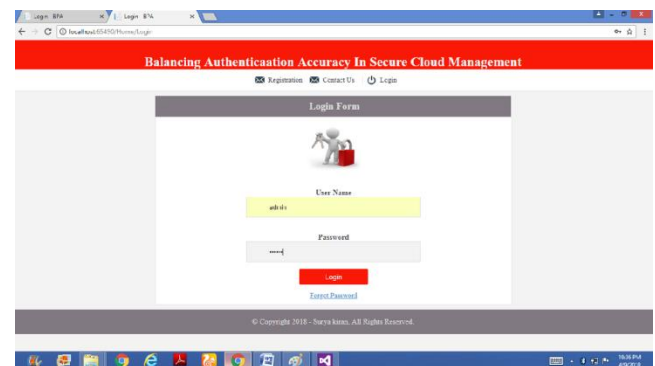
Login BFA ×
Login BFA ×
localhost:65490/Home/Login

Balancing Authenticaation Accuracy In Secure Cloud Management

Registration Contact Us Login

Login Form

User Name

ashvis

Password

•••••

Login

Forgot Password

© Copyright 2018 - Surya kiran. All Rights Reserved.

10:36 PM
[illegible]